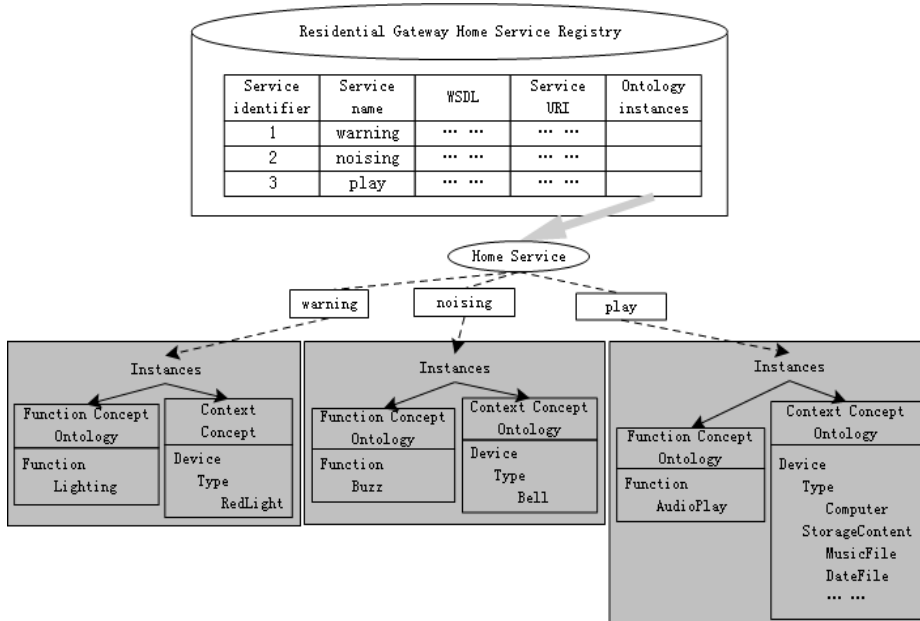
Residential Gateway Home Service Registry

| Service identifier | Service name | WSDL | Service URI | Ontology instances |
|---|---|---|---|---|
| 1 | warning | … … | … … | |
| 2 | noising | … … | … … | |
| 3 | play | … … | … … | |

Home Service

warning

noising

play

Instances

Function Concept Ontology

Function Lighting

Context Concept

Device Type RedLight

Instances

Function Concept Ontology

Function Buzz

Context Concept Ontology

Device Type Bell

Instances

Function Concept Ontology

Function AudioPlay

Context Concept Ontology

Device Type Computer StorageContent MusicFile DateFile … …